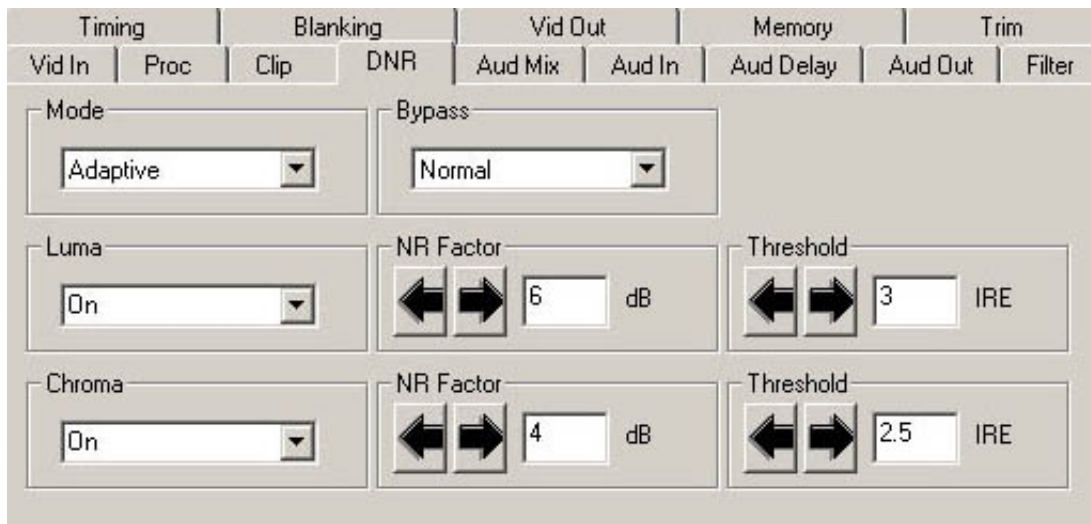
Timing | Blanking | Vid Out | Memory | Trim
Vid In | Proc | Clip | DNR | Aud Mix | Aud In | Aud Delay | Aud Out | Filter

Mode
Adaptive

Bypass
Normal

Luma
On

NR Factor
6 dB

Threshold
3 IRE

Chroma
On

NR Factor
4 dB

Threshold
2.5 IRE